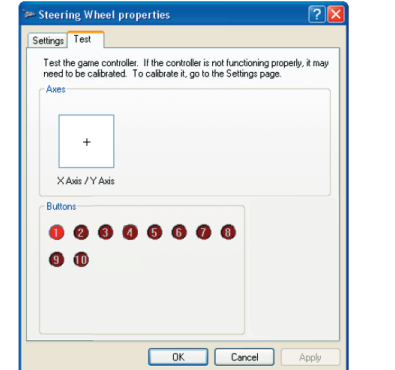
Steering Wheel properties

Settings | Test

Test the game controller. If the controller is not functioning properly, it may need to be calibrated. To calibrate it, go to the Settings page.

Axes

+

X Axis / Y Axis

Buttons

1 2 3 4 5 6 7 8
9 10

OK | Cancel | Apply